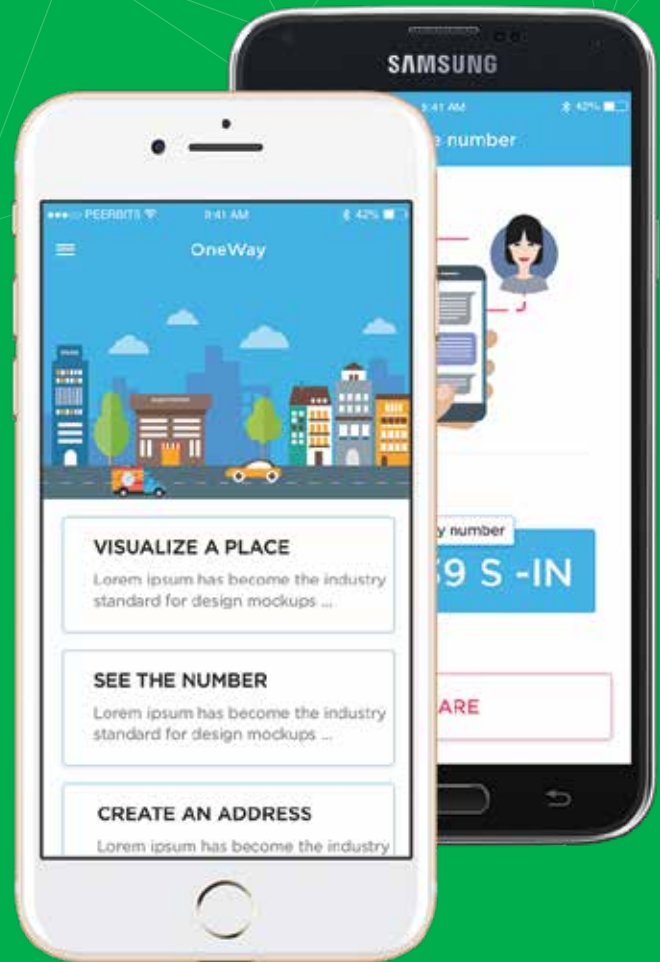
SAMSUNG

9:41 AM

42%

e number

y number

59 S -IN

ARE

●●●○○ PEERBITS

9:41 AM

42%

OneWay

VISUALIZE A PLACE

Lorem ipsum has become the industry standard for design mockups ...

SEE THE NUMBER

Lorem ipsum has become the industry standard for design mockups ...

CREATE AN ADDRESS

Lorem ipsum has become the industry